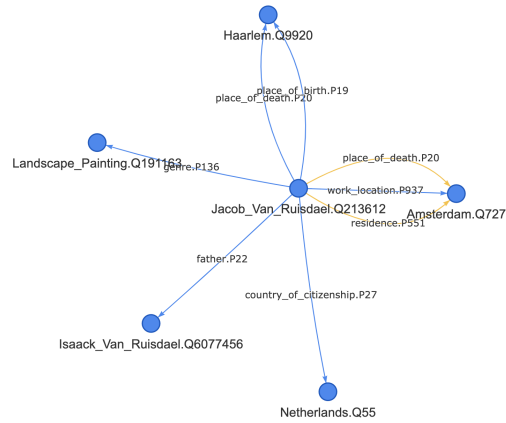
Haarlem.Q9920

place_of_birth.P19
place_of_death.P20

Landscape_Painting.Q191163

genre.P136

place_of_death.P20

work_location.P937

Jacob_Van_Ruisdael.Q213612

Amsterdam.Q727

residence.P551

father.P22

country_of_citizenship.P27

Isaack_Van_Ruisdael.Q6077456

Netherlands.Q55